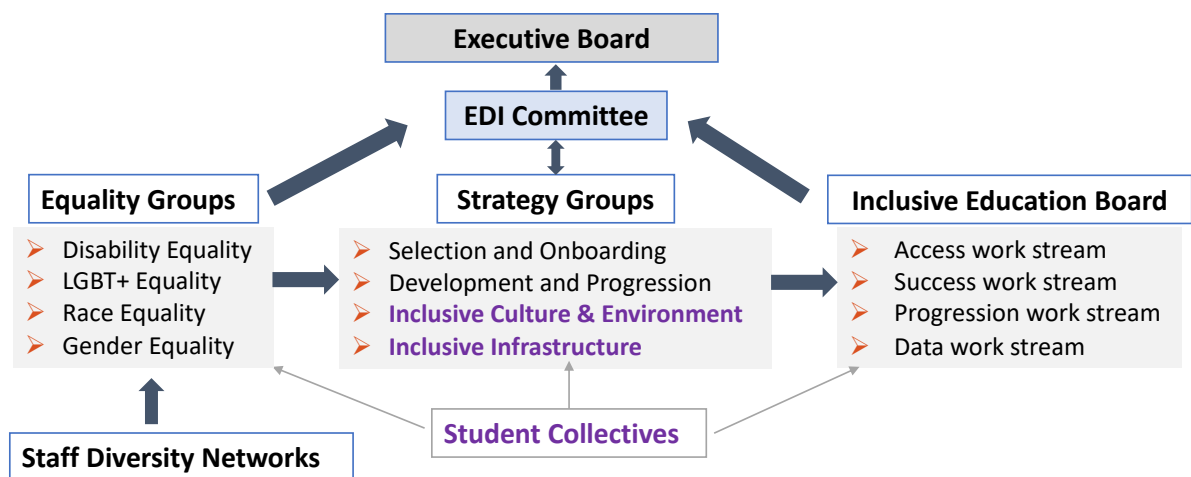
Executive Board

EDI Committee

Equality Groups

➢ Disability Equality
➢ LGBT+ Equality
➢ Race Equality
➢ Gender Equality

Strategy Groups

➢ Selection and Onboarding
➢ Development and Progression
➢ Inclusive Culture & Environment
➢ Inclusive Infrastructure

Inclusive Education Board

➢ Access work stream
➢ Success work stream
➢ Progression work stream
➢ Data work stream

Staff Diversity Networks

Student Collectives